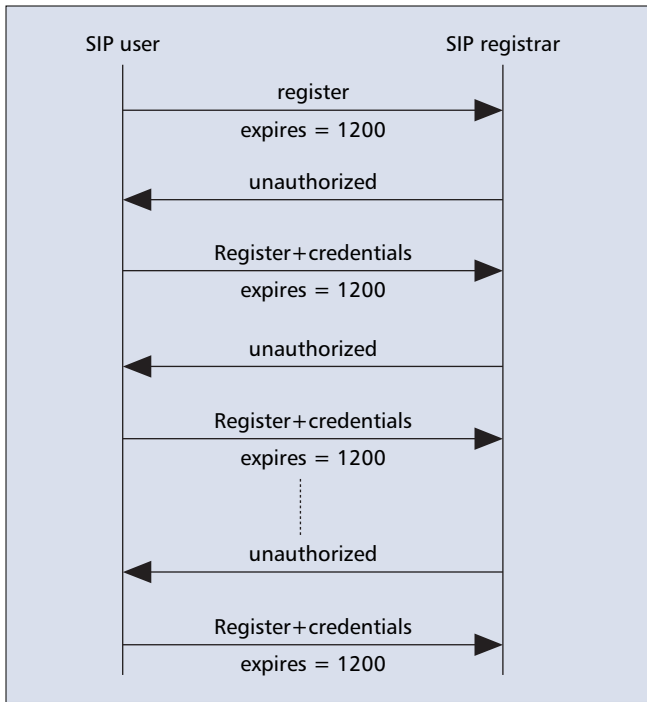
SIP user

SIP registrar

register

expires = 1200

unauthorized

Register+credentials

expires = 1200

unauthorized

Register+credentials

expires = 1200

unauthorized

Register+credentials

expires = 1200